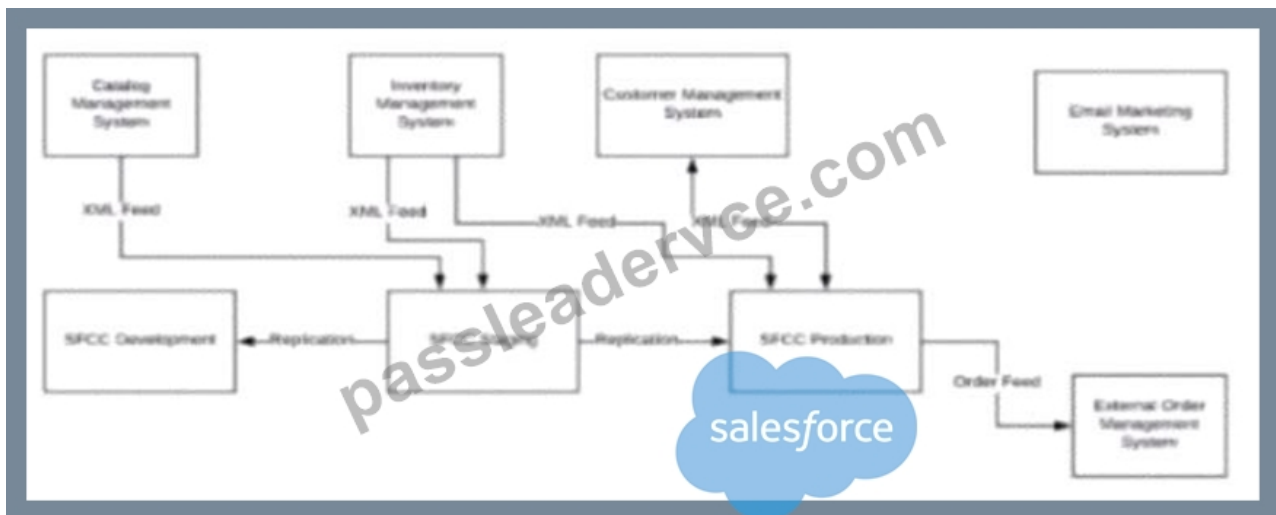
Catalog Management System

Inventory Management System

Customer Management System

Email Marketing System

XML Feed

XML Feed

XML Feed

XML Feed

SFCC Development

Replication

SFCC Staging

Replication

SFCC Production

Order Feed

External Order Management System

passleadervce.com

salesforce